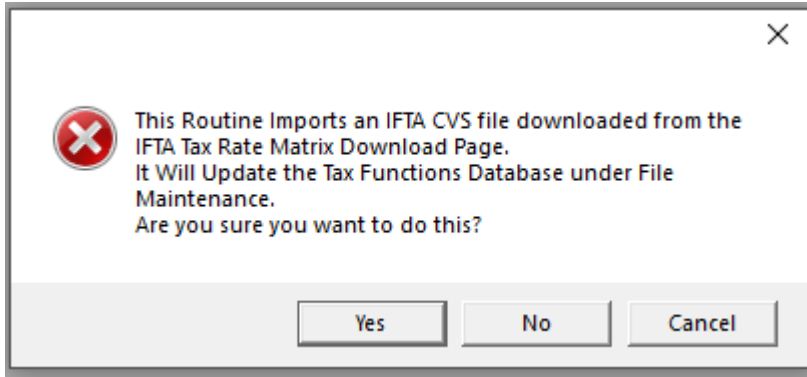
This Routine Imports an IFTA CVS file downloaded from the IFTA Tax Rate Matrix Download Page.
It Will Update the Tax Functions Database under File Maintenance.
Are you sure you want to do this?

Yes

No

Cancel